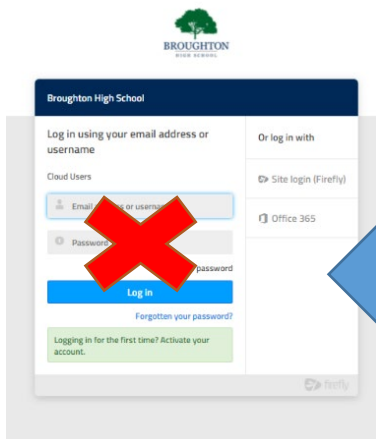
BROUGHTON
HIGH SCHOOL

Broughton High School

Log in using your email address or username

Cloud Users

Email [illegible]s or userna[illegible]

Password

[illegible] password

Log in

Forgotten your password?

Logging in for the first time? Activate your account.

Or log in with

Site login (Firefly)

Office 365

firefly